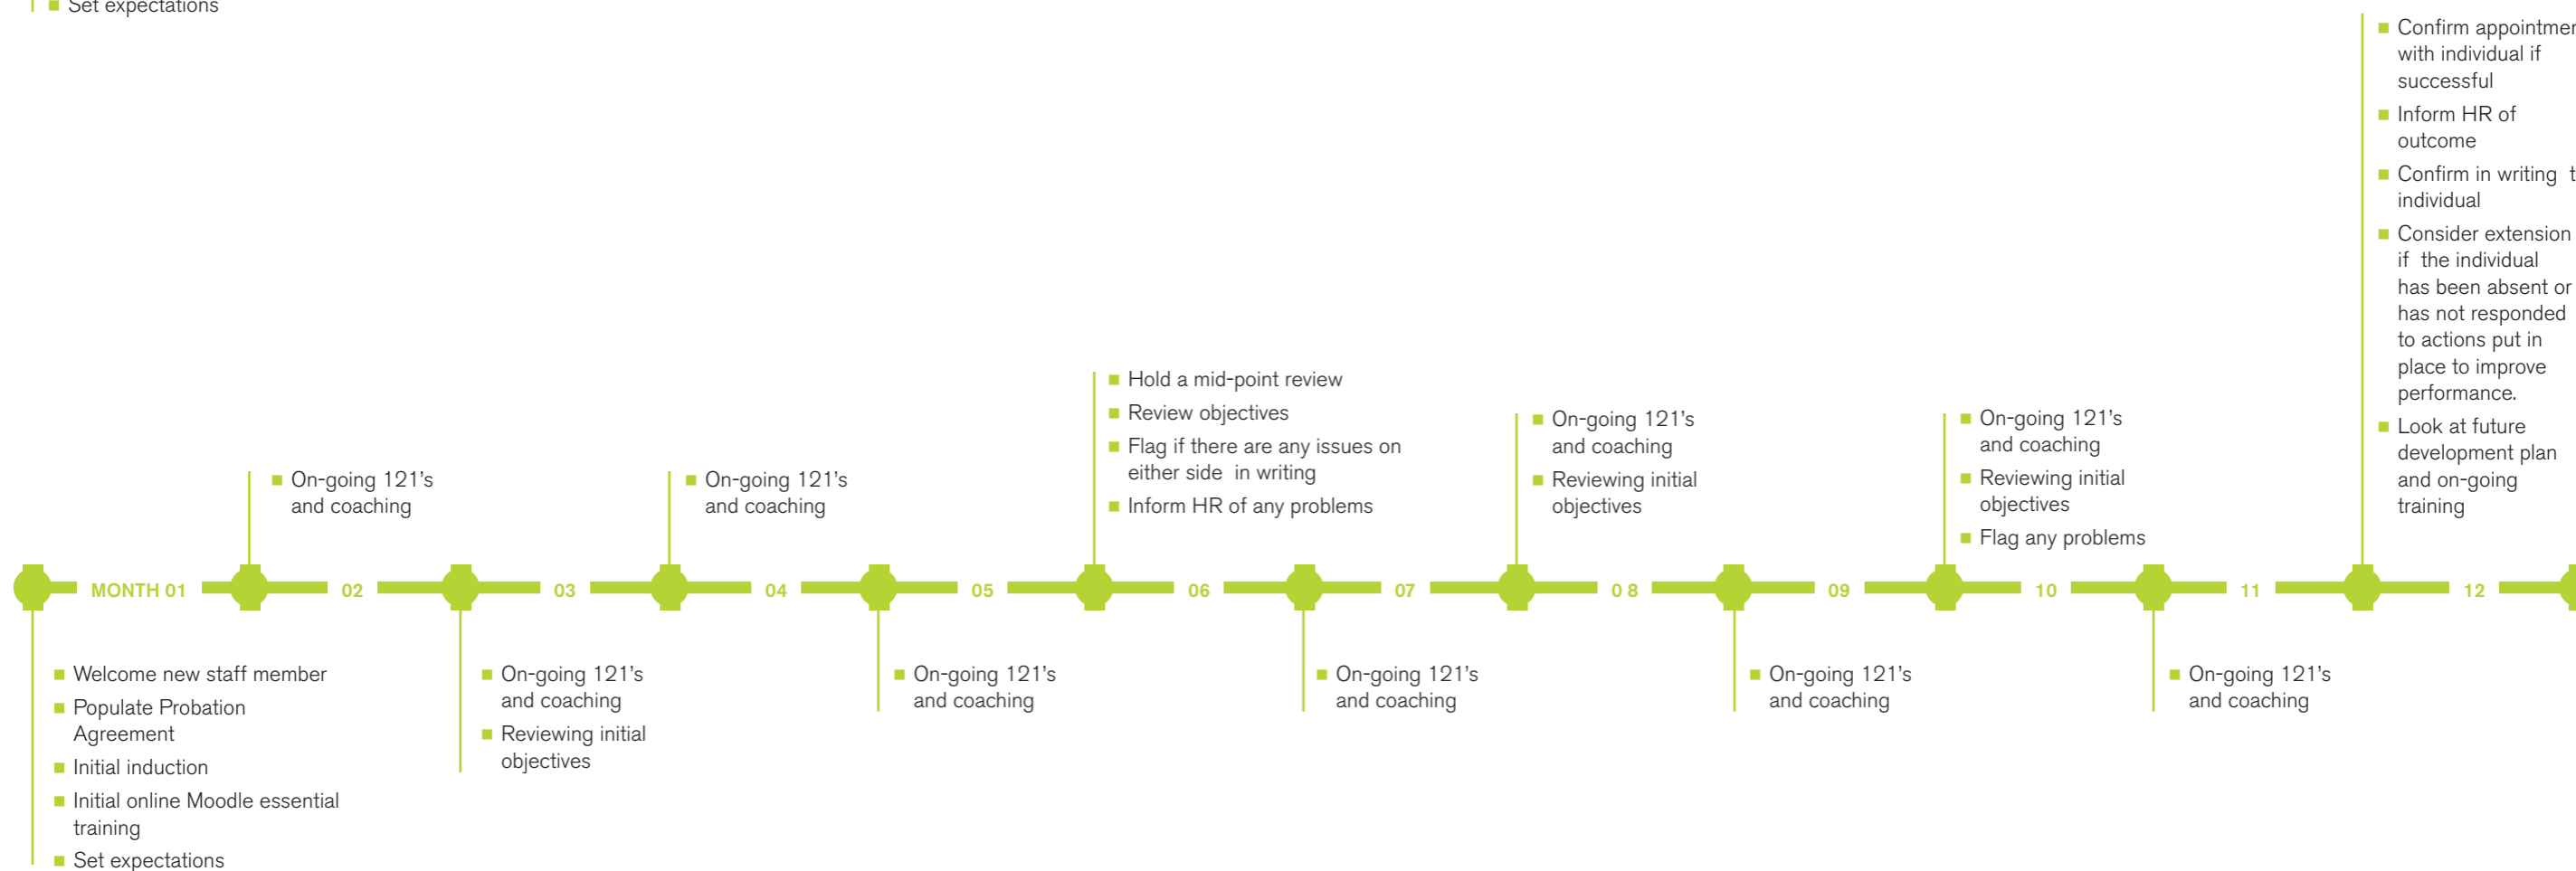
Set expectations

Confirm appointmen with individual if successful
Inform HR of outcome
Confirm in writing t individual
Consider extension if the individual has been absent or has not responded to actions put in place to improve performance.
Look at future development plan and on-going training

Hold a mid-point review
Review objectives
Flag if there are any issues on either side in writing
Inform HR of any problems

On-going 121's and coaching
Reviewing initial objectives

On-going 121's and coaching
Reviewing initial objectives
Flag any problems

On-going 121's and coaching

On-going 121's and coaching

MONTH 01 02 03 04 05 06 07 0 8 09 10 11 12

Welcome new staff member
Populate Probation Agreement
Initial induction
Initial online Moodle essential training
Set expectations

On-going 121's and coaching
Reviewing initial objectives

On-going 121's and coaching

On-going 121's and coaching

On-going 121's and coaching

On-going 121's and coaching